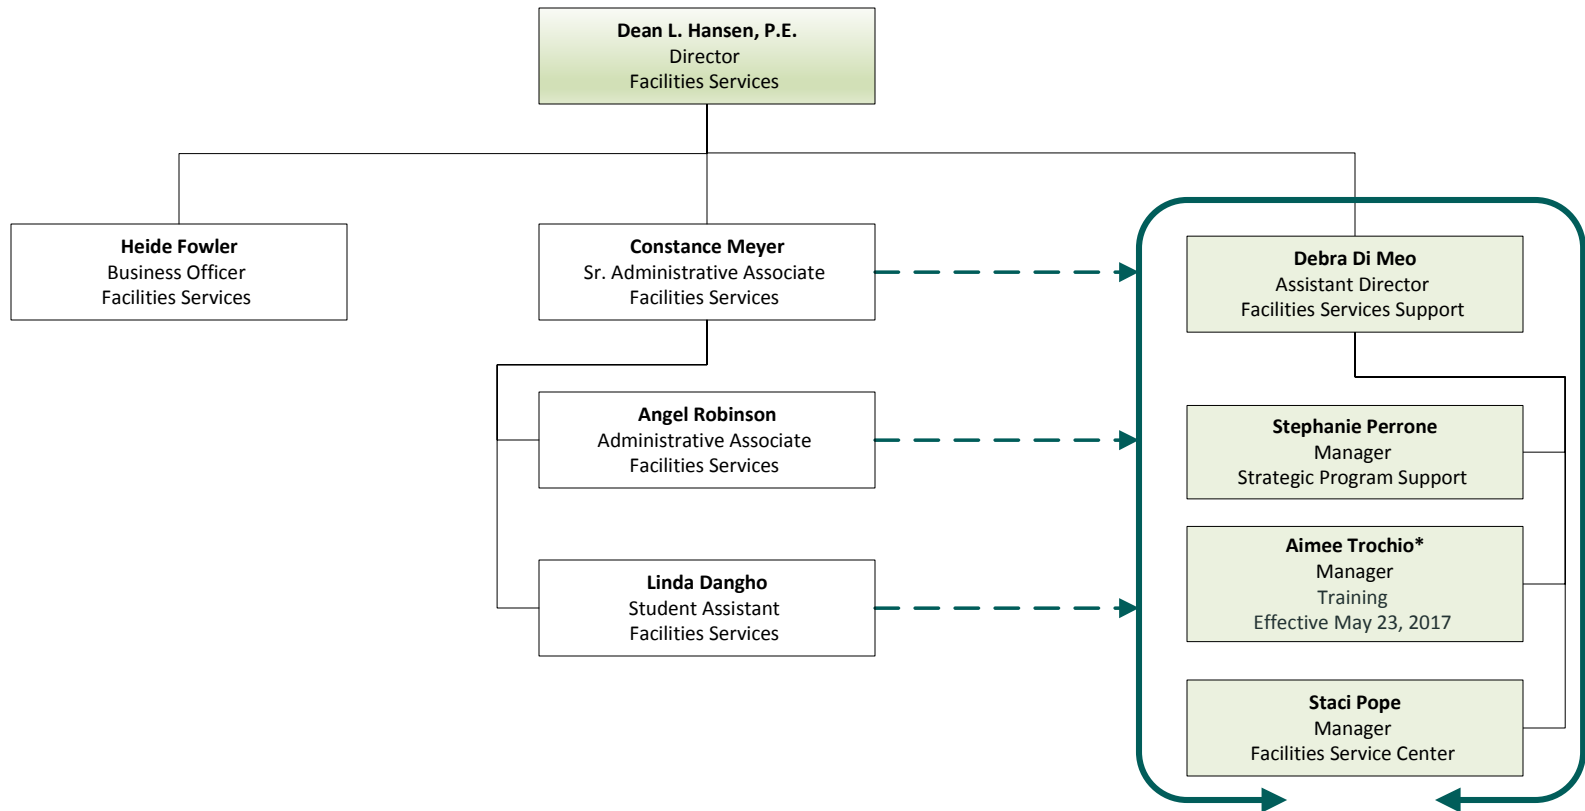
**Dean L. Hansen, P.E.**
Director
Facilities Services

**Heide Fowler**
Business Officer
Facilities Services

**Constance Meyer**
Sr. Administrative Associate
Facilities Services

**Angel Robinson**
Administrative Associate
Facilities Services

**Linda Dangho**
Student Assistant
Facilities Services

**Debra Di Meo**
Assistant Director
Facilities Services Support

**Stephanie Perrone**
Manager
Strategic Program Support

**Aimee Trochio***
Manager
Training
Effective May 23, 2017

**Staci Pope**
Manager
Facilities Service Center